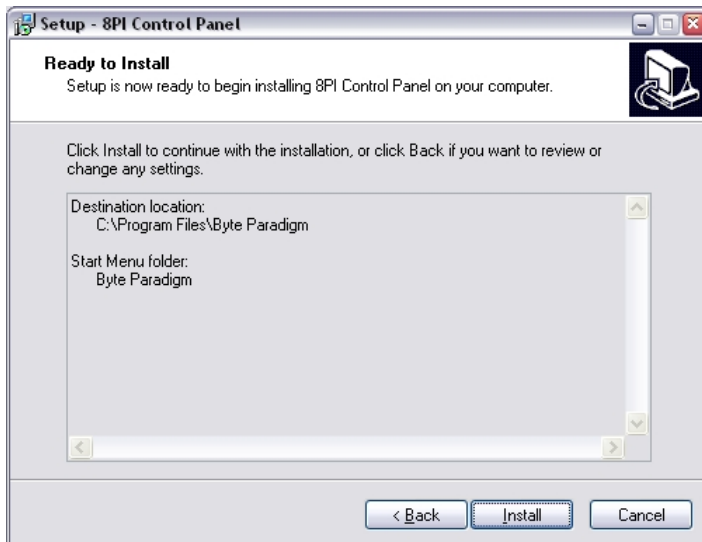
Setup - 8PI Control Panel

Ready to Install
Setup is now ready to begin installing 8PI Control Panel on your computer.

Click Install to continue with the installation, or click Back if you want to review or change any settings.

Destination location:
C:\Program Files\Byte Paradigm

Start Menu folder:
Byte Paradigm

< Back
Install
Cancel